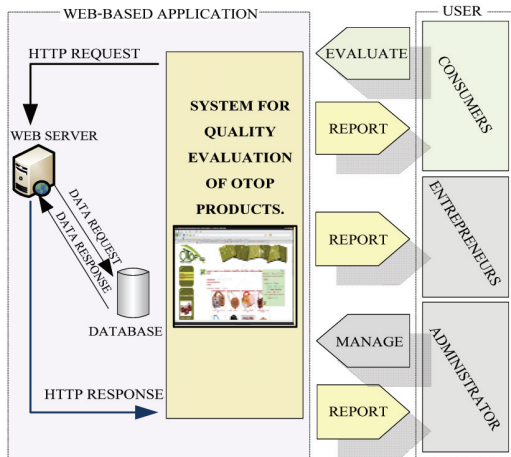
WEB-BASED APPLICATION

USER

HTTP REQUEST

WEB SERVER

DATA REQUEST

DATA RESPONSE

DATABASE

HTTP RESPONSE

SYSTEM FOR QUALITY EVALUATION OF OTOP PRODUCTS.

EVALUATE

REPORT

REPORT

MANAGE

REPORT

CONSUMERS

ENTREPRENEURS

ADMINISTRATOR